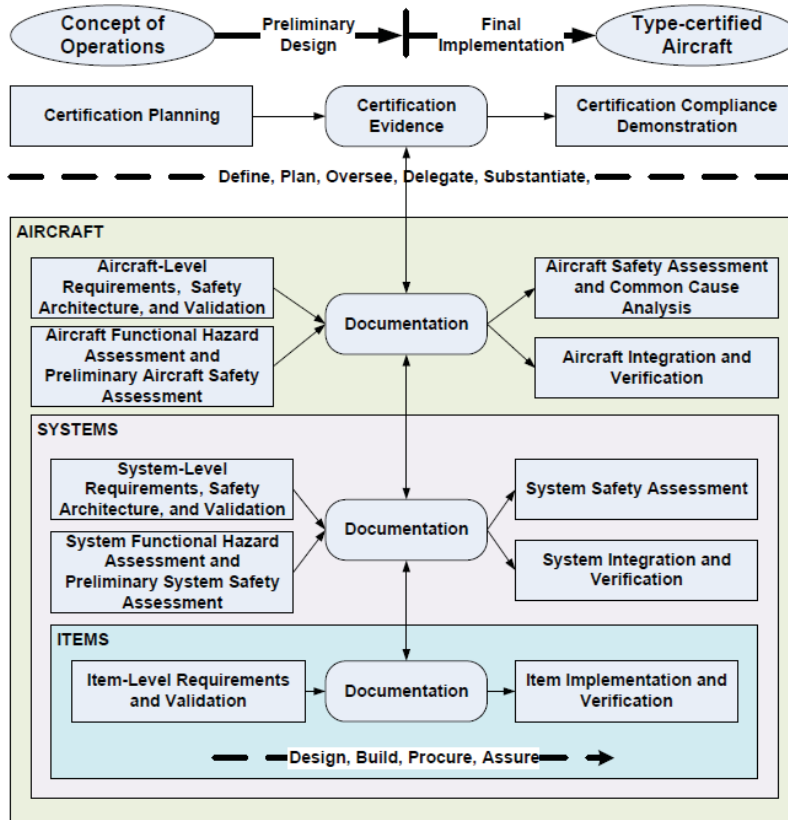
Concept of Operations

Preliminary Design

Final Implementation

Type-certified Aircraft

Certification Planning

Certification Evidence

Certification Compliance Demonstration

Define, Plan, Oversee, Delegate, Substantiate,

AIRCRAFT

Aircraft-Level Requirements, Safety Architecture, and Validation

Aircraft Functional Hazard Assessment and Preliminary Aircraft Safety Assessment

Documentation

Aircraft Safety Assessment and Common Cause Analysis

Aircraft Integration and Verification

SYSTEMS

System-Level Requirements, Safety Architecture, and Validation

System Functional Hazard Assessment and Preliminary System Safety Assessment

Documentation

System Safety Assessment

System Integration and Verification

ITEMS

Item-Level Requirements and Validation

Documentation

Item Implementation and Verification

Design, Build, Procure, Assure